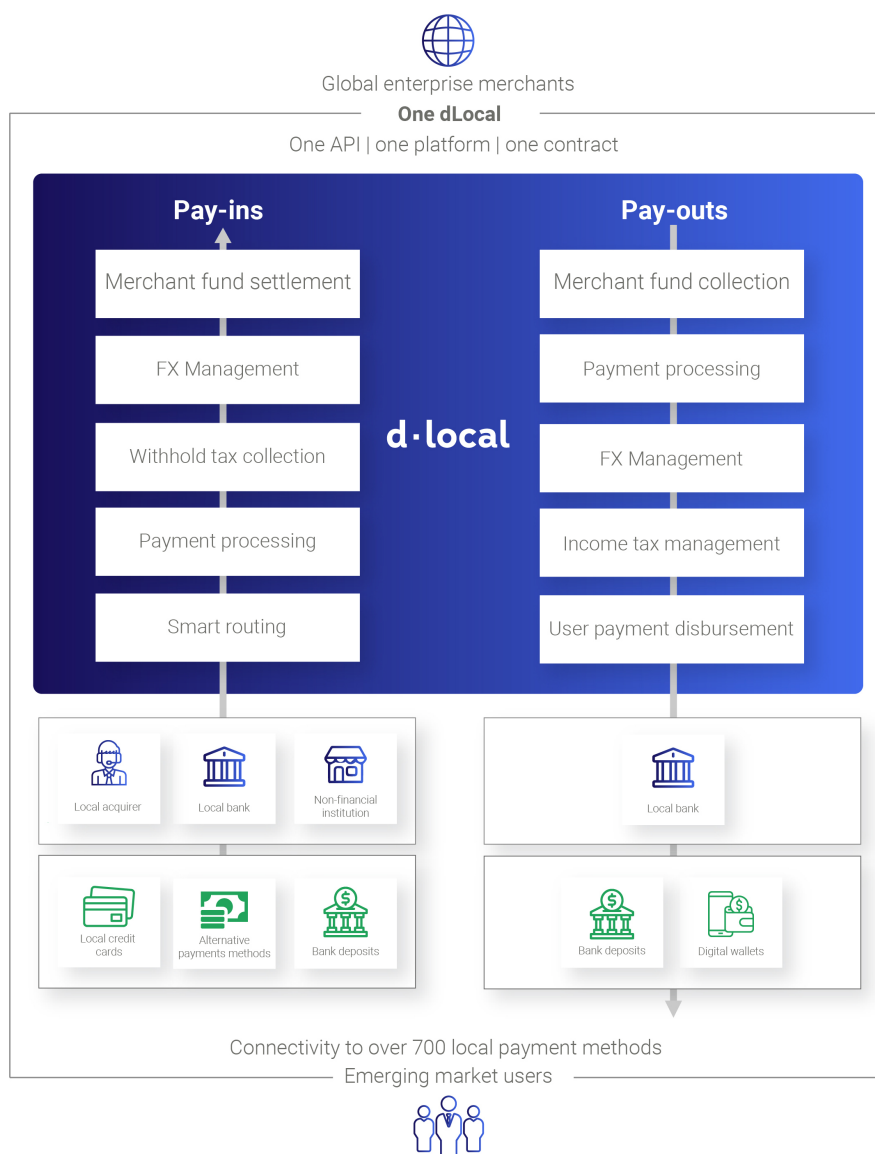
Global enterprise merchants

One dLocal

One API | one platform | one contract

Pay-ins

Merchant fund settlement

FX Management

Withhold tax collection

Payment processing

Smart routing

d·local

Pay-outs

Merchant fund collection

Payment processing

FX Management

Income tax management

User payment disbursement

Local acquirer

Local bank

Non-financial institution

Local credit cards

Alternative payments methods

Bank deposits

Local bank

Bank deposits

Digital wallets

Connectivity to over 700 local payment methods

Emerging market users